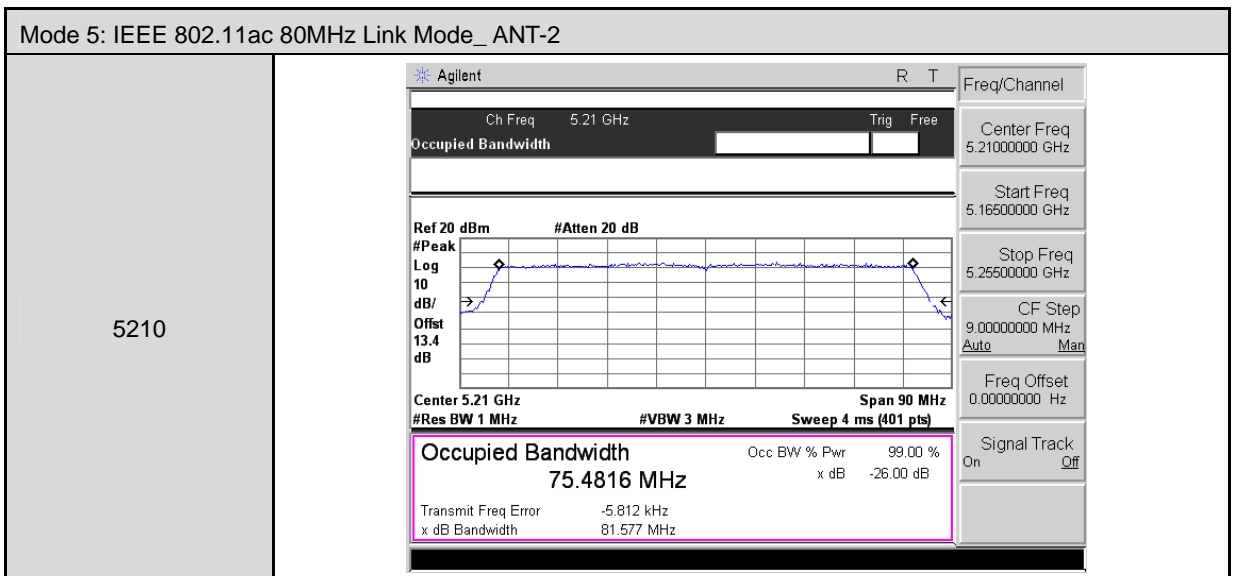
Mode 5: IEEE 802.11ac 80MHz Link Mode_ ANT-2

5210

Agilent R T

Ch Freq 5.21 GHz Trig Free
Occupied Bandwidth

Ref 20 dBm #Atten 20 dB
#Peak
Log
10
dB/
Offst
13.4
dB

Center 5.21 GHz Span 90 MHz
#Res BW 1 MHz #VBW 3 MHz Sweep 4 ms (401 pts)

Occupied Bandwidth
75.4816 MHz

Occ BW % Pwr 99.00 %
x dB -26.00 dB

Transmit Freq Error -5.812 kHz
x dB Bandwidth 81.577 MHz

Freq/Channel

Center Freq
5.21000000 GHz

Start Freq
5.16500000 GHz

Stop Freq
5.25500000 GHz

CF Step
9.00000000 MHz
Auto Man

Freq Offset
0.00000000 Hz

Signal Track
On Off